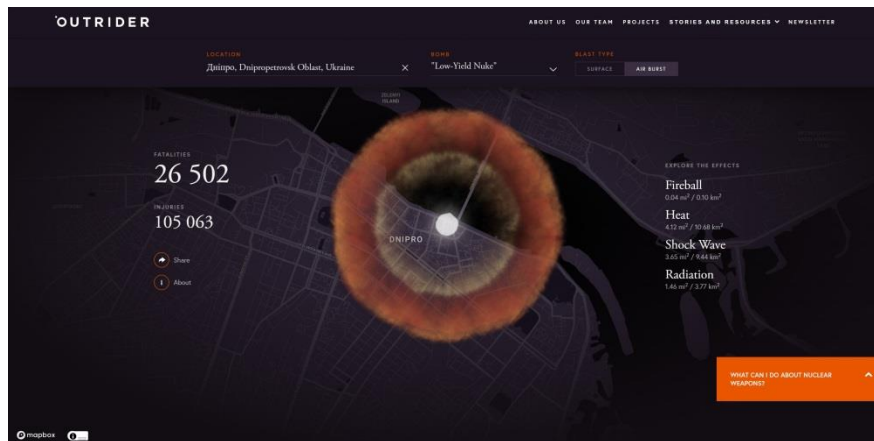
OUTRIDER

ABOUT US OUR TEAM PROJECTS STORIES AND RESOURCES NEWSLETTER

LOCATION
Дніпро, Dnipropetrovsk Oblast, Ukraine

BOMB
"Low-Yield Nuke"

BLAST TYPE
SURFACE AIR BURST

FATALITIES
26 502

INJURIES
105 063

Share

About

DNIPRO

EXPLORE THE EFFECTS

Fireball
0.04 mi² / 0.10 km²

Heat
4.12 mi² / 10.68 km²

Shock Wave
3.65 mi² / 9.44 km²

Radiation
1.46 mi² / 3.77 km²

WHAT CAN I DO ABOUT NUCLEAR WEAPONS?

mapbox